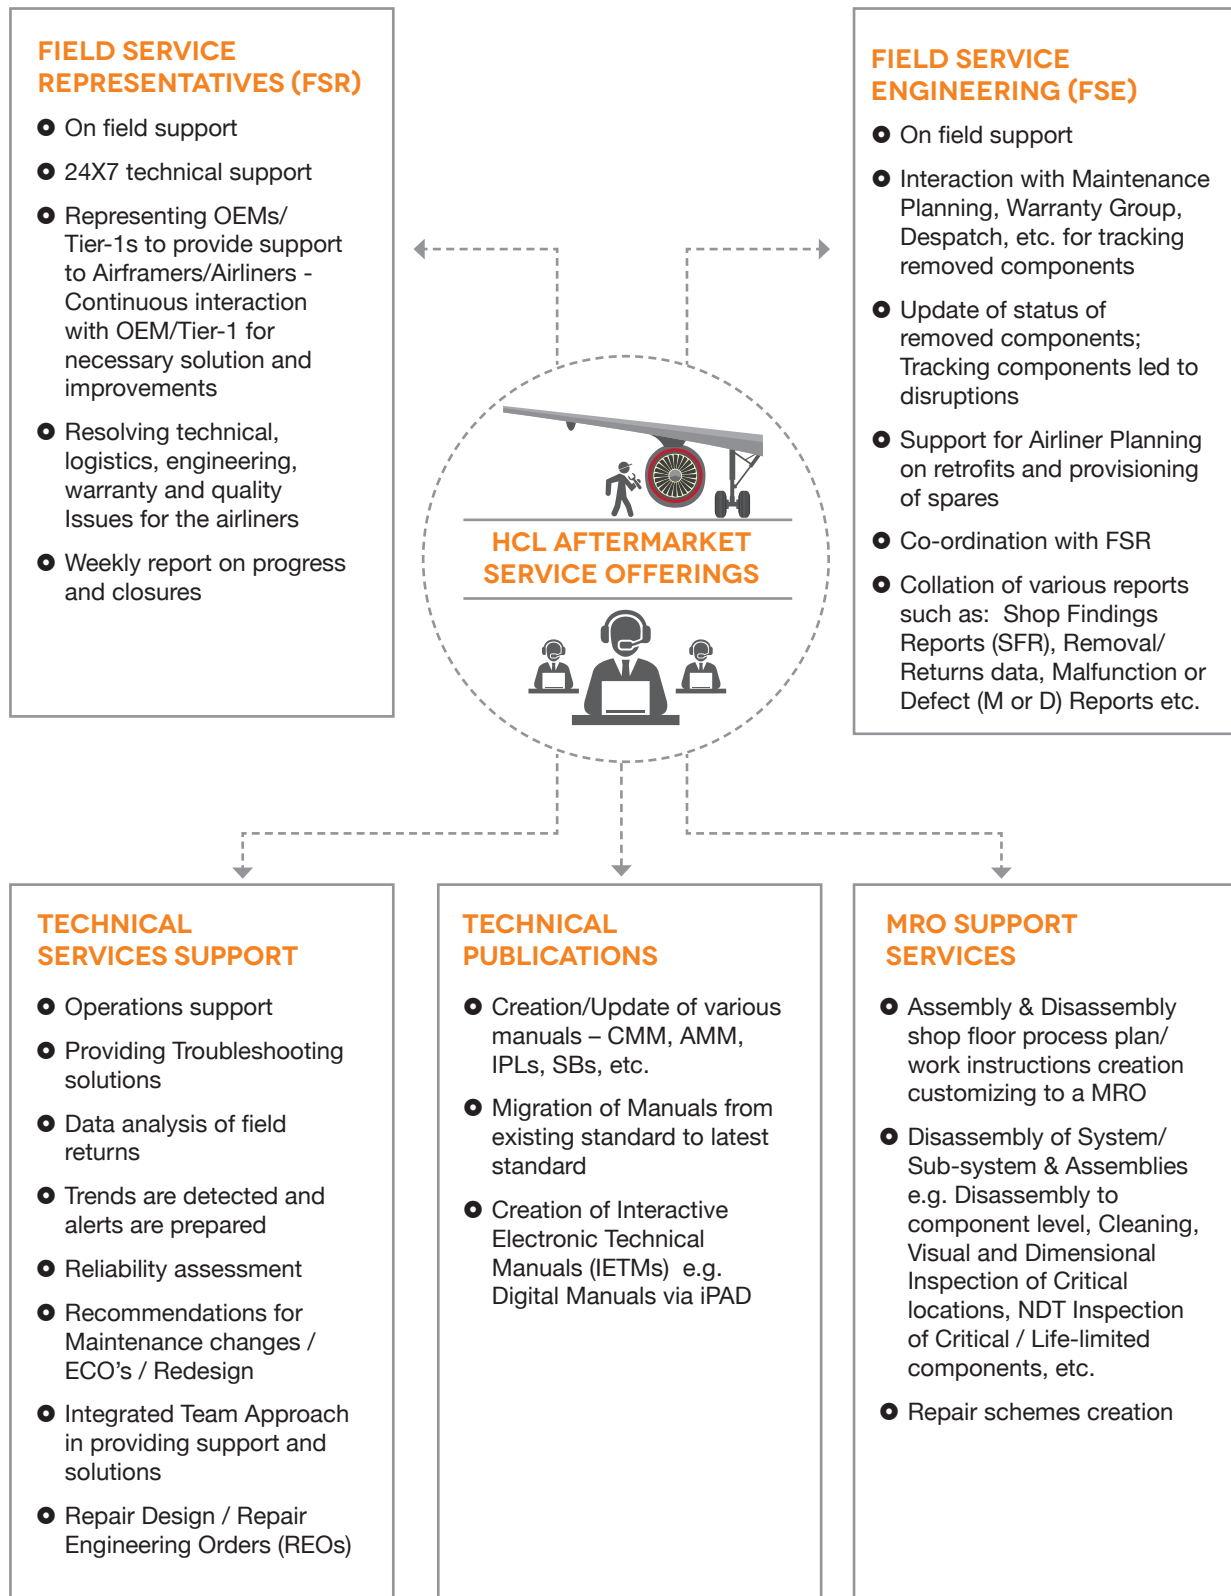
FIELD SERVICE REPRESENTATIVES (FSR)

On field support

24X7 technical support

Representing OEMs/ Tier-1s to provide support to Airframers/Airliners - Continuous interaction with OEM/Tier-1 for necessary solution and improvements

Resolving technical, logistics, engineering, warranty and quality Issues for the airliners

Weekly report on progress and closures

FIELD SERVICE ENGINEERING (FSE)

On field support

Interaction with Maintenance Planning, Warranty Group, Despatch, etc. for tracking removed components

Update of status of removed components; Tracking components led to disruptions

Support for Airliner Planning on retrofits and provisioning of spares

Co-ordination with FSR

Collation of various reports such as: Shop Findings Reports (SFR), Removal/ Returns data, Malfunction or Defect (M or D) Reports etc.

HCL AFTERMARKET SERVICE OFFERINGS

TECHNICAL SERVICES SUPPORT

Operations support

Providing Troubleshooting solutions

Data analysis of field returns

Trends are detected and alerts are prepared

Reliability assessment

Recommendations for Maintenance changes / ECO's / Redesign

Integrated Team Approach in providing support and solutions

Repair Design / Repair Engineering Orders (REOs)

TECHNICAL PUBLICATIONS

Creation/Update of various manuals – CMM, AMM, IPLs, SBs, etc.

Migration of Manuals from existing standard to latest standard

Creation of Interactive Electronic Technical Manuals (IETMs) e.g. Digital Manuals via iPAD

MRO SUPPORT SERVICES

Assembly & Disassembly shop floor process plan/ work instructions creation customizing to a MRO

Disassembly of System/ Sub-system & Assemblies e.g. Disassembly to component level, Cleaning, Visual and Dimensional Inspection of Critical locations, NDT Inspection of Critical / Life-limited components, etc.

Repair schemes creation